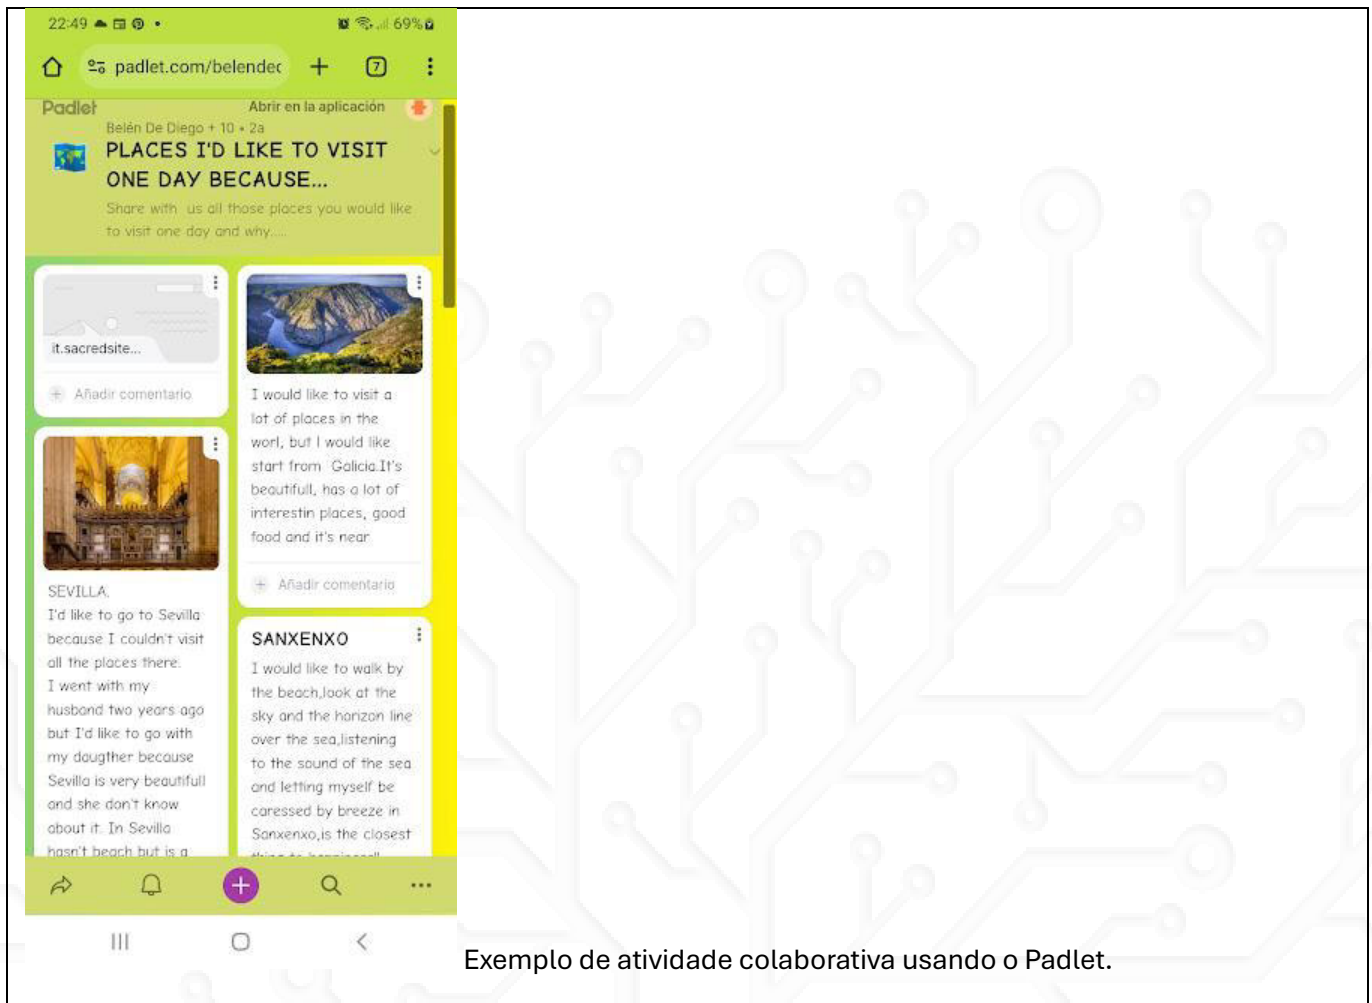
22:49 69%

padlet.com/belendec

7

Padlet

Abrir en la aplicación

Belén De Diego + 10 • 2a

PLACES I'D LIKE TO VISIT ONE DAY BECAUSE...

Share with us all those places you would like to visit one day and why....

it.sacredsite...

Añadir comentario

I would like to visit a lot of places in the worl, but I would like start from Galicia.It's beautifull, has a lot of interestin places, good food and it's near

Añadir comentario

SEVILLA.
I'd like to go to Sevilla because I couldn't visit all the places there. I went with my husband two years ago but I'd like to go with my daugther because Sevilla is very beautifull and she don't know about it. In Sevilla hasn't beach but is a

SANXENXO

I would like to walk by the beach,look at the sky and the horizon line over the sea,listening to the sound of the sea and letting myself be caressed by breeze in Sanxenxo,is the closest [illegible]

Exemplo de atividade colaborativa usando o Padlet.